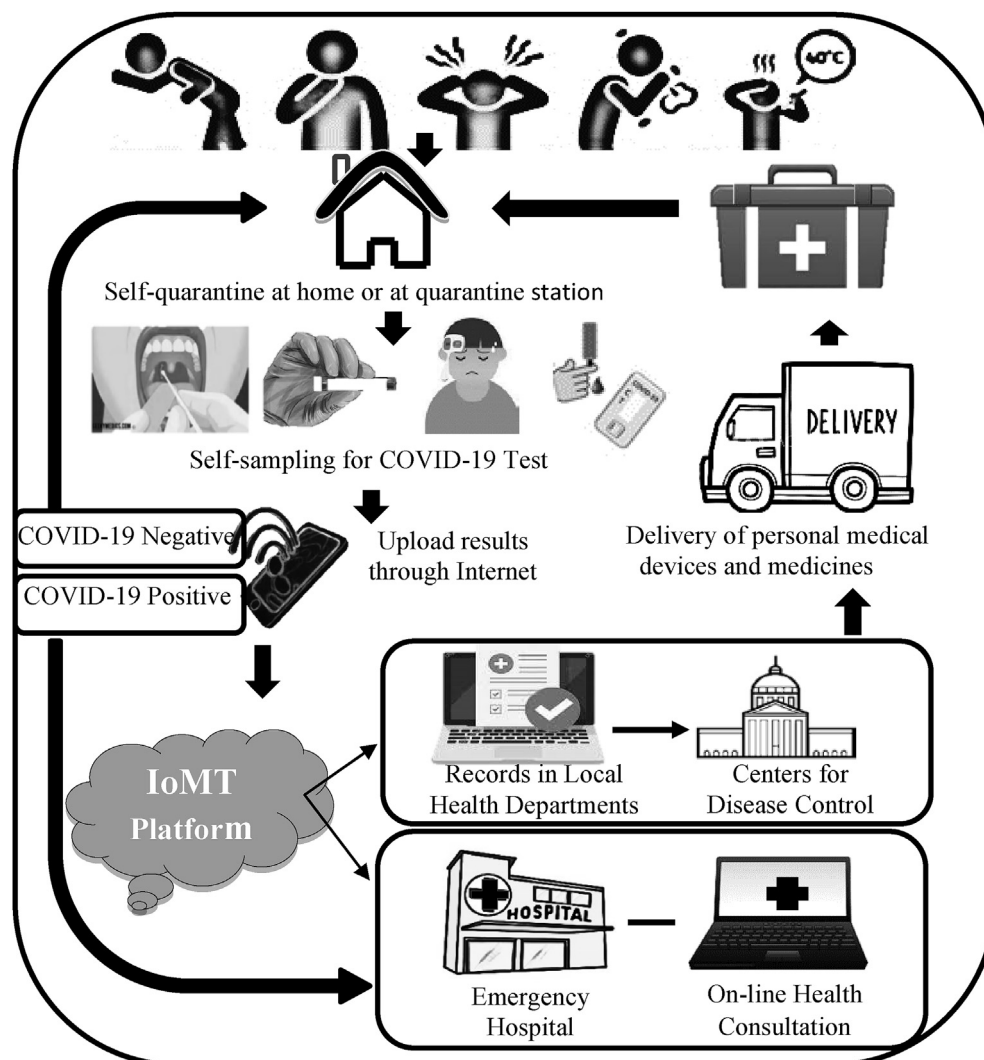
40°C

Self-quarantine at home or at quarantine station

Self-sampling for COVID-19 Test

DELIVERY

Delivery of personal medical devices and medicines

COVID-19 Negative

COVID-19 Positive

Upload results through Internet

IoMT Platform

Records in Local Health Departments

Centers for Disease Control

HOSPITAL

Emergency Hospital

On-line Health Consultation